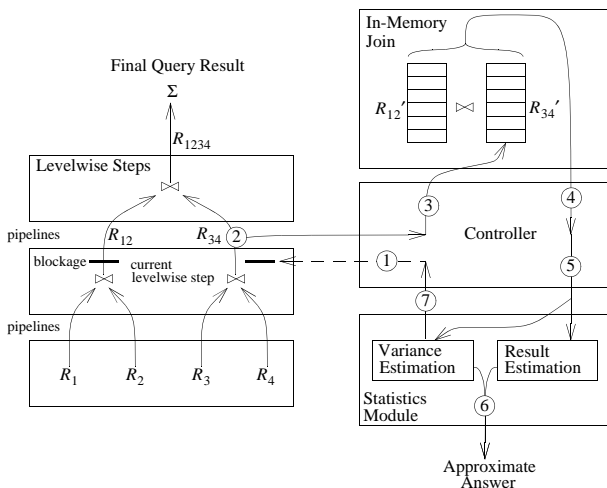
In-Memory Join

$R_{12}'$ $\bowtie$ $R_{34}'$

Final Query Result

$\Sigma$

$R_{1234}$

Levelwise Steps

$\bowtie$

pipelines

$R_{12}$

$R_{34}$

2

3

4

Controller

blockage

current levelwise step

$\bowtie$ $\bowtie$

1

5

7

pipelines

$R_1$ $R_2$ $R_3$ $R_4$

Variance Estimation

Result Estimation

Statistics Module

6

Approximate Answer